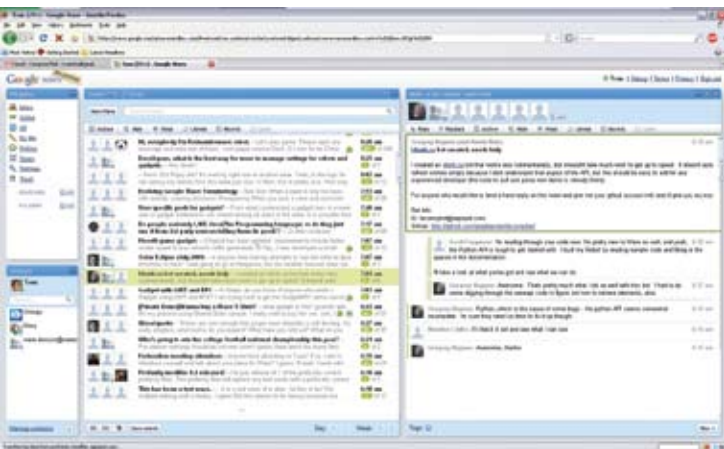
Google wave

Developers, what is the best way for wave to manage settings for robots and gadgets

Evolving Google Wave Terminology

Gadget with OAT and RPC

Ideas for a wave robot, needs help

Who's going to win the college football national championship this year?

Probably mozilla 3.5 ubiquity?

Grouping Robots and Gadgets Help

Ideas for a wave robot, needs help